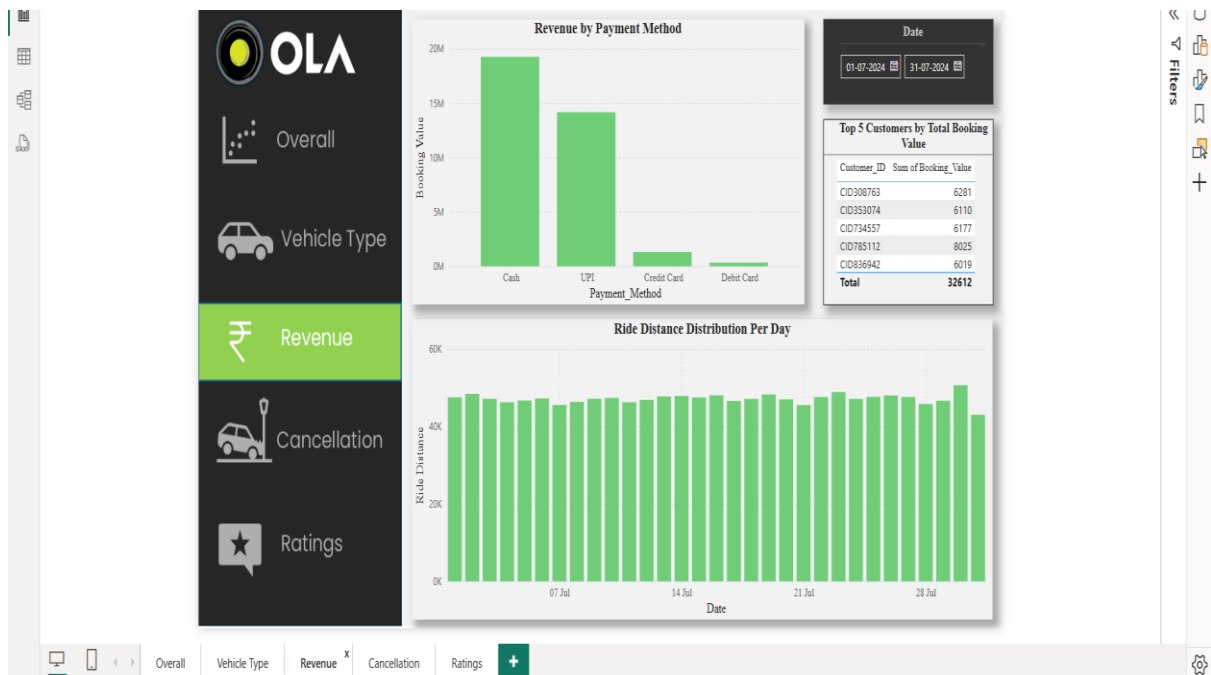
OLA

Overall

Vehicle Type

Revenue

Cancellation

Ratings

Revenue by Payment Method

20M
15M
10M
5M
0M

Booking Value

Cash
UPI
Credit Card
Debit Card

Payment_Method

Date

01-07-2024
31-07-2024

Top 5 Customers by Total Booking Value

| Customer_ID | Sum of Booking_Value |
|---|---|
| CID308763 | 6281 |
| CID353074 | 6110 |
| CID734557 | 6177 |
| CID785112 | 8025 |
| CID836942 | 6019 |
| Total | 32612 |

Ride Distance Distribution Per Day

60K
40K
20K
0K

Ride Distance

07 Jul
14 Jul
21 Jul
28 Jul

Date

Filters

Overall
Vehicle Type
Revenue
Cancellation
Ratings
+